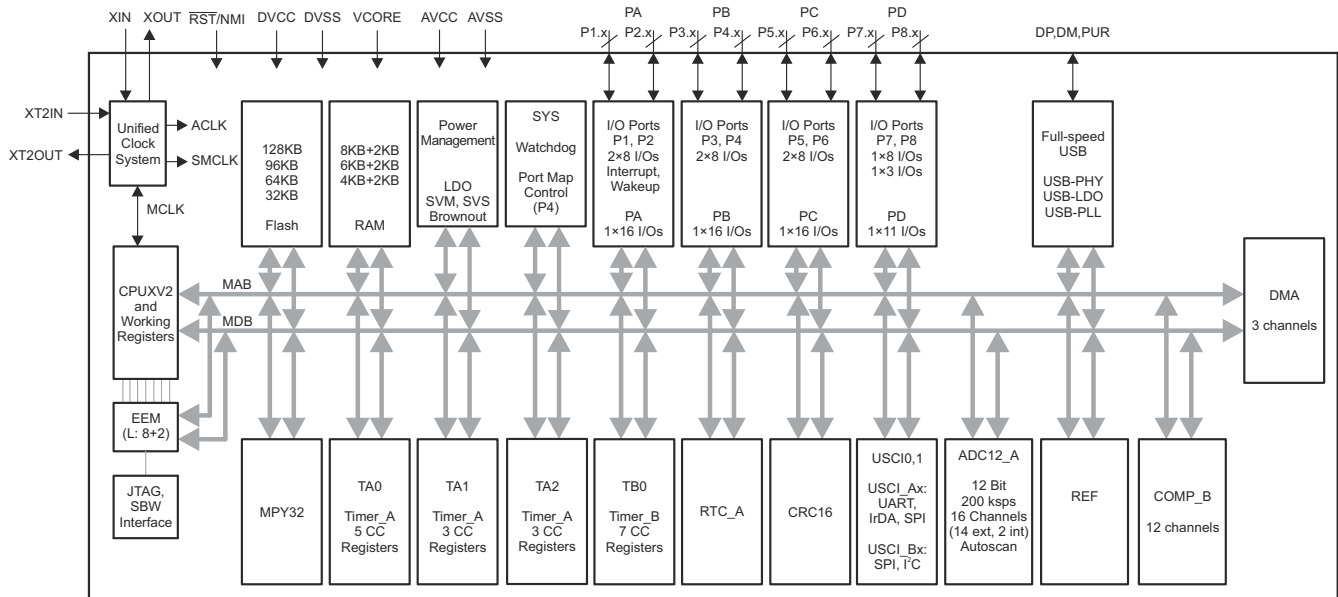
XIN XOUT $\overline{RST}$/NMI DVCC DVSS VCORE AVCC AVSS

PA PB PC PD

P1.x P2.x P3.x P4.x P5.x P6.x P7.x P8.x

DP,DM,PUR

XT2IN

XT2OUT

Unified Clock System

ACLK

SMCLK

MCLK

128KB 96KB 64KB 32KB

Flash

8KB+2KB 6KB+2KB 4KB+2KB

RAM

Power Management

LDO SVM, SVS Brownout

SYS

Watchdog

Port Map Control (P4)

I/O Ports P1, P2 2×8 I/Os Interrupt, Wakeup

PA 1×16 I/Os

I/O Ports P3, P4 2×8 I/Os

PB 1×16 I/Os

I/O Ports P5, P6 2×8 I/Os

PC 1×16 I/Os

I/O Ports P7, P8 1×8 I/Os 1×3 I/Os

PD 1×11 I/Os

Full-speed USB

USB-PHY USB-LDO USB-PLL

CPUXV2 and Working Registers

MAB

MDB

DMA

3 channels

EEM (L: 8+2)

JTAG, SBW Interface

MPY32

TA0

Timer_A 5 CC Registers

TA1

Timer_A 3 CC Registers

TA2

Timer_A 3 CC Registers

TB0

Timer_B 7 CC Registers

RTC_A

CRC16

USCI0,1

USCI_Ax: UART, IrDA, SPI

USCI_Bx: SPI, I$^2$C

ADC12_A

12 Bit 200 ksps 16 Channels (14 ext, 2 int) Autoscan

REF

COMP_B

12 channels